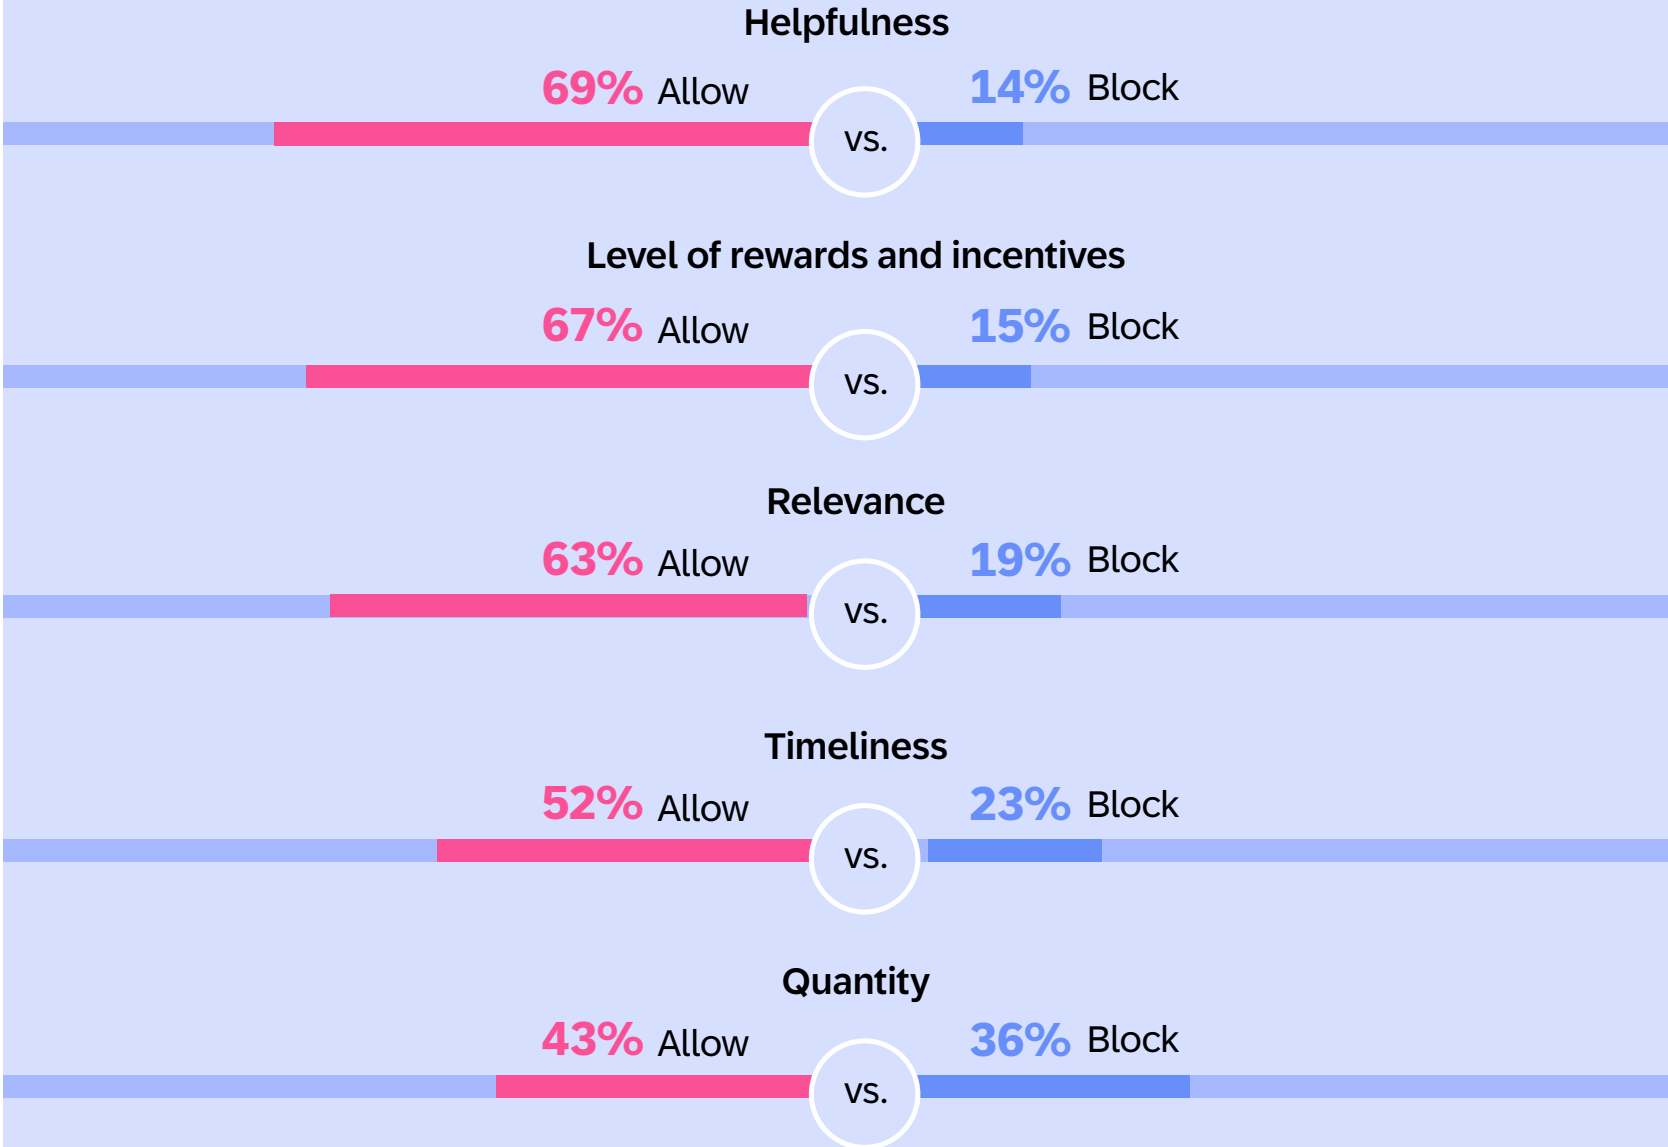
Helpfulness

69% Allow vs. 14% Block

Level of rewards and incentives

67% Allow vs. 15% Block

Relevance

63% Allow vs. 19% Block

Timeliness

52% Allow vs. 23% Block

Quantity

43% Allow vs. 36% Block